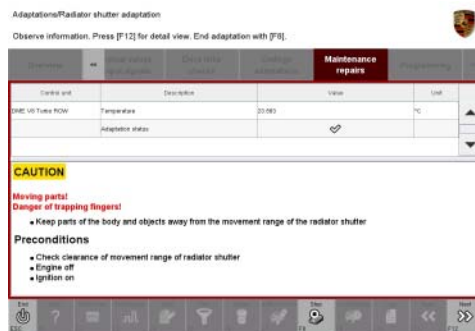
Adaptations/Radiator shutter adaptation

Observe information. Press [F12] for detail view. End adaptation with [F8].

Overview | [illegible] | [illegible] | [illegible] | Maintenance repairs | Programming

| Control unit | Description | Value | Unit |
|---|---|---|---|
| DME V8 Turbo ROW | Temperature | 23.593 | °C |
| | Adaptation status | ✓ | |

CAUTION

Moving parts!
Danger of trapping fingers!

• Keep parts of the body and objects away from the movement range of the radiator shutter

Preconditions

• Check clearance of movement range of radiator shutter
• Engine off
• Ignition on

End ESC | ? | Stop F8 | Next F12